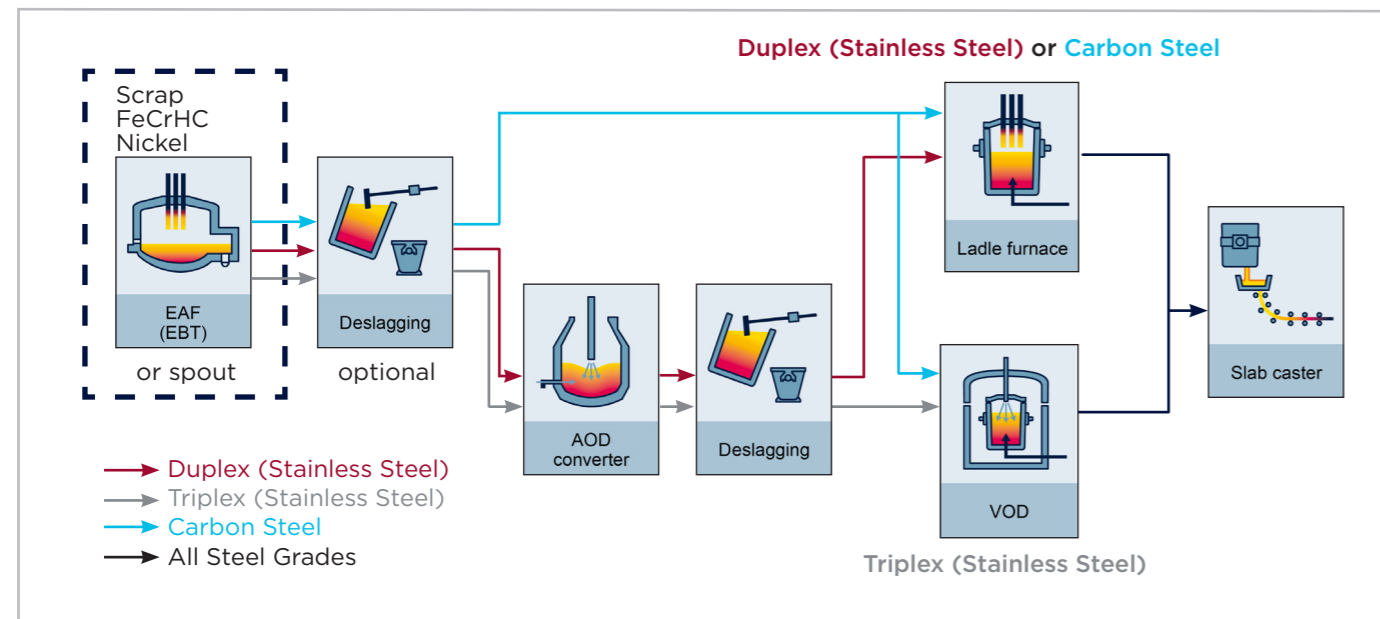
Duplex (Stainless Steel) or Carbon Steel

Scrap
FeCrHC
Nickel

EAF
(EBT)

or spout

Deslagging

optional

AOD
converter

Deslagging

Ladle furnace

VOD

Slab caster

Duplex (Stainless Steel)
Triplex (Stainless Steel)
Carbon Steel
All Steel Grades

Triplex (Stainless Steel)